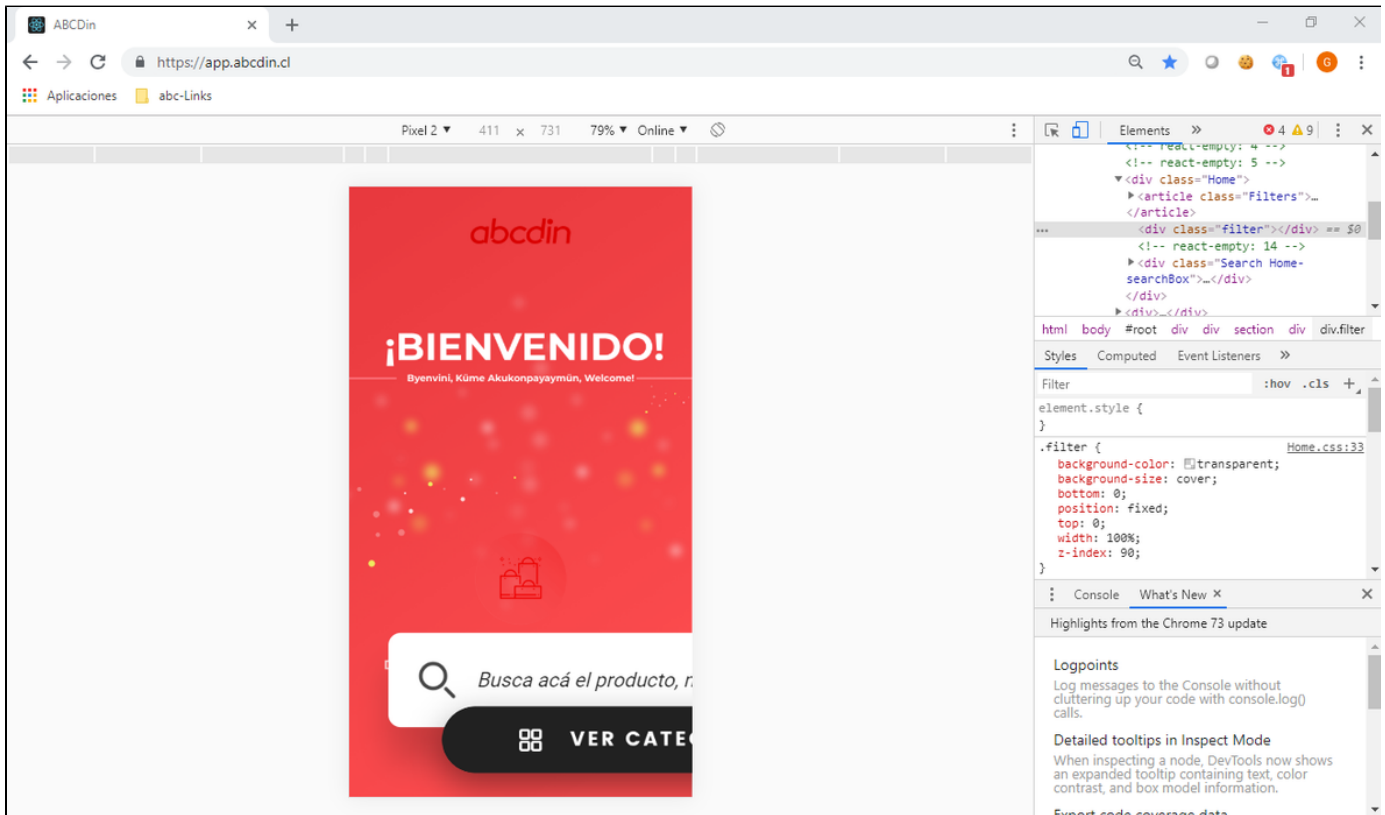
ABCDin

https://app.abcdin.cl

Aplicaciones abc-Links

Pixel 2 ▼ 411 × 731 79% ▼ Online ▼

Elements » 4 9

<!-- react-empty: 4 -->
<!-- react-empty: 5 -->
▼<div class="Home">
▶<article class="Filters">…</article>
<div class="filter"></div> == $0
<!-- react-empty: 14 -->
▶<div class="Search Home-searchBox">…</div>
</div>
▶<div>…</div>

html body #root div div section div div.filter

Styles Computed Event Listeners »

Filter :hov .cls +

element.style {
}

.filter { Home.css:33
background-color: transparent;
background-size: cover;
bottom: 0;
position: fixed;
top: 0;
width: 100%;
z-index: 90;
}

Console What's New ×

Highlights from the Chrome 73 update

Logpoints
Log messages to the Console without cluttering up your code with console.log() calls.

Detailed tooltips in Inspect Mode
When inspecting a node, DevTools now shows an expanded tooltip containing text, color contrast, and box model information.

Export code coverage data

abcdin

¡BIENVENIDO!

Byenvini, Küme Akukonpayaymün, Welcome!

Busca acá el producto, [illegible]

VER CATE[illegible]